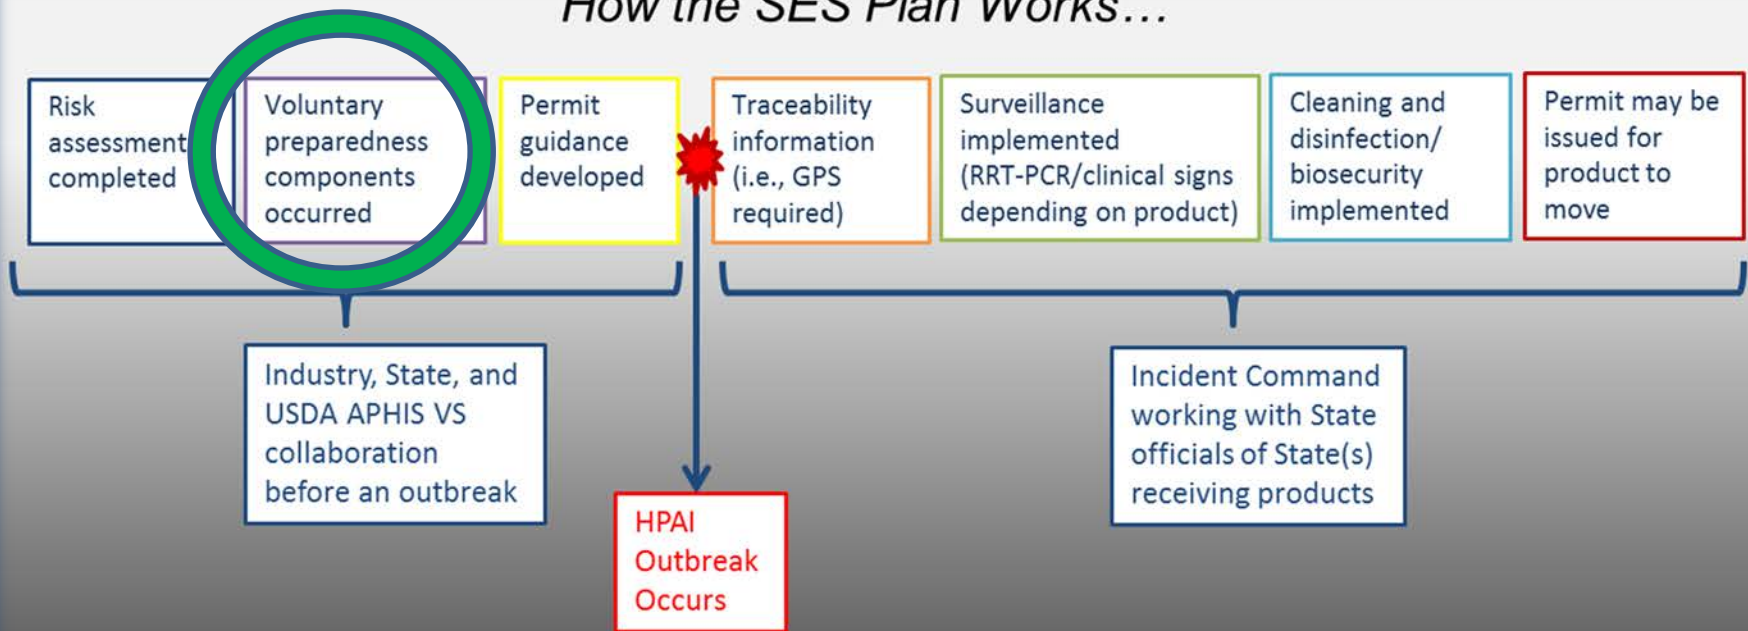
How the SES Plan Works…

Risk assessment completed

Voluntary preparedness components occurred

Permit guidance developed

Traceability information (i.e., GPS required)

Surveillance implemented (RRT-PCR/clinical signs depending on product)

Cleaning and disinfection/ biosecurity implemented

Permit may be issued for product to move

Industry, State, and USDA APHIS VS collaboration before an outbreak

HPAI Outbreak Occurs

Incident Command working with State officials of State(s) receiving products